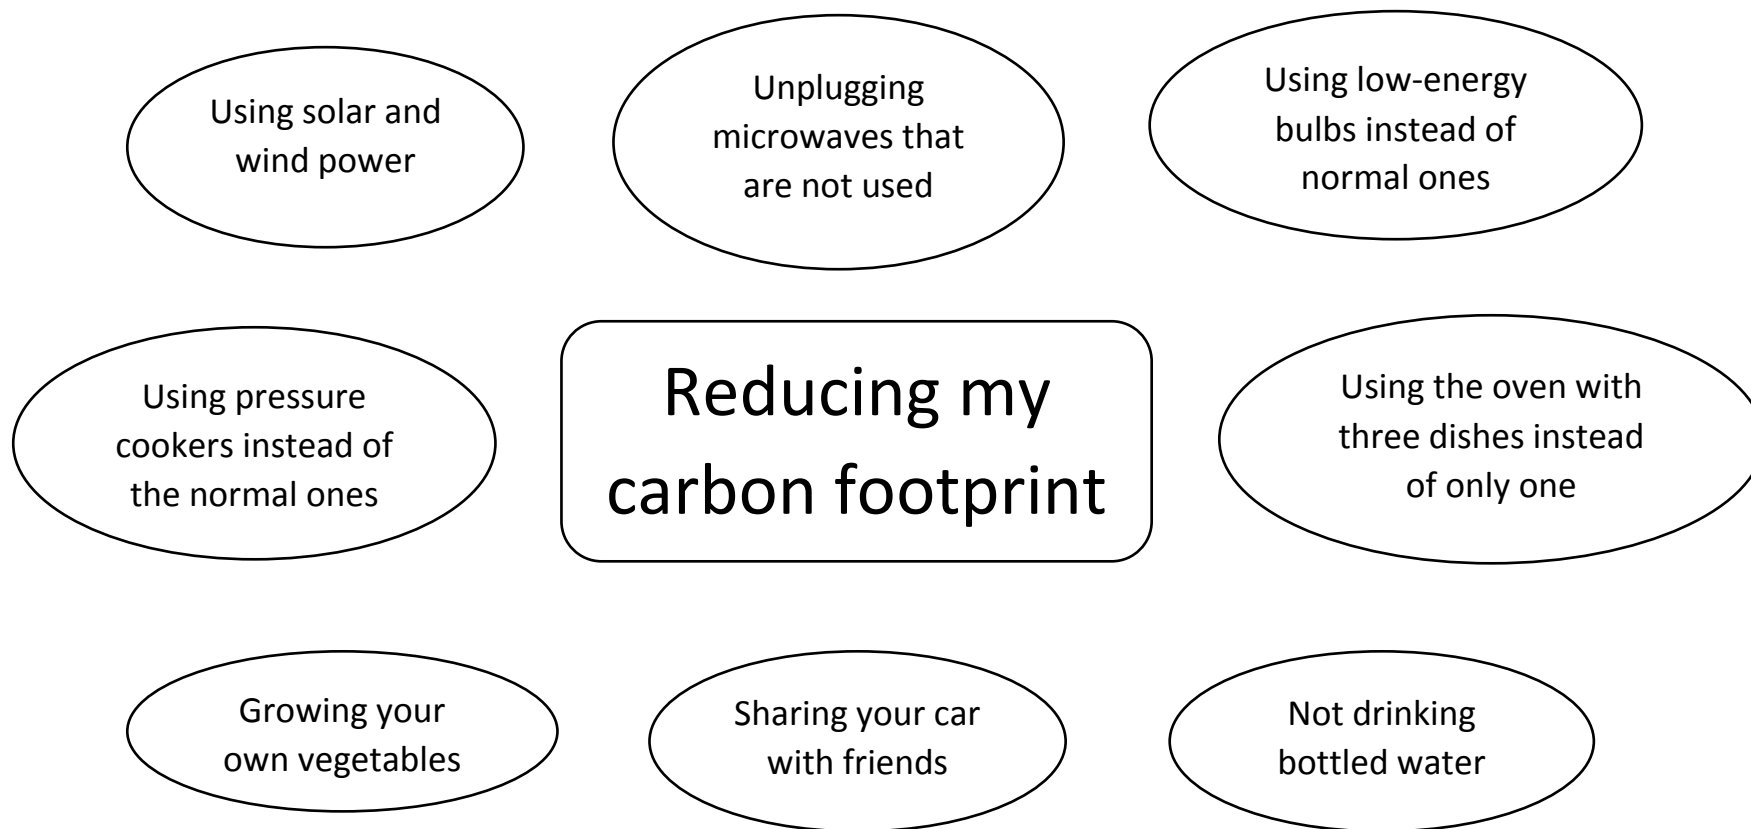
Using solar and wind power

Unplugging microwaves that are not used

Using low-energy bulbs instead of normal ones

Using pressure cookers instead of the normal ones

Reducing my carbon footprint

Using the oven with three dishes instead of only one

Growing your own vegetables

Sharing your car with friends

Not drinking bottled water